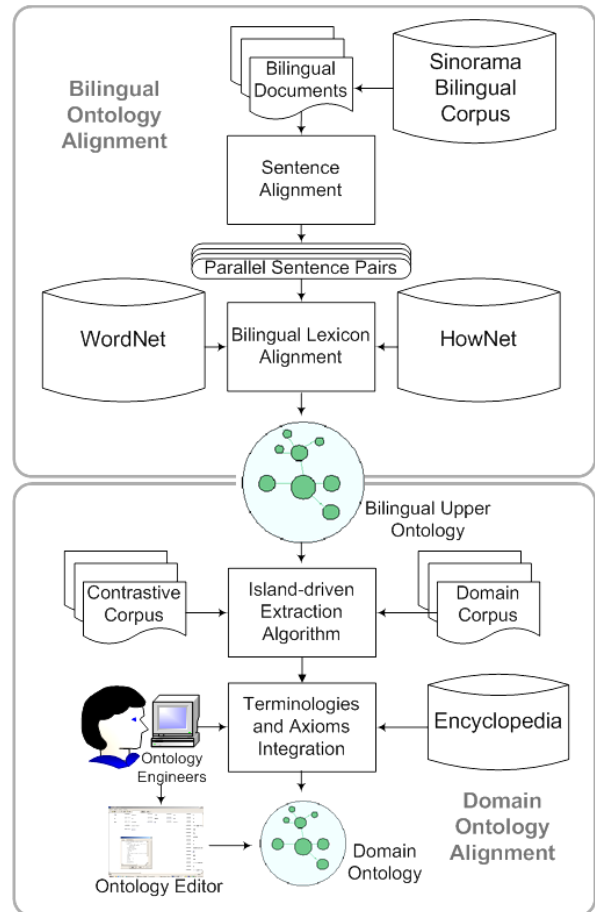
Bilingual Ontology Alignment

Bilingual Documents

Sinorama Bilingual Corpus

Sentence Alignment

Parallel Sentence Pairs

WordNet

Bilingual Lexicon Alignment

HowNet

Bilingual Upper Ontology

Contrastive Corpus

Island-driven Extraction Algorithm

Domain Corpus

Terminologies and Axioms Integration

Encyclopedia

Ontology Engineers

Domain Ontology Alignment

Ontology Editor

Domain Ontology